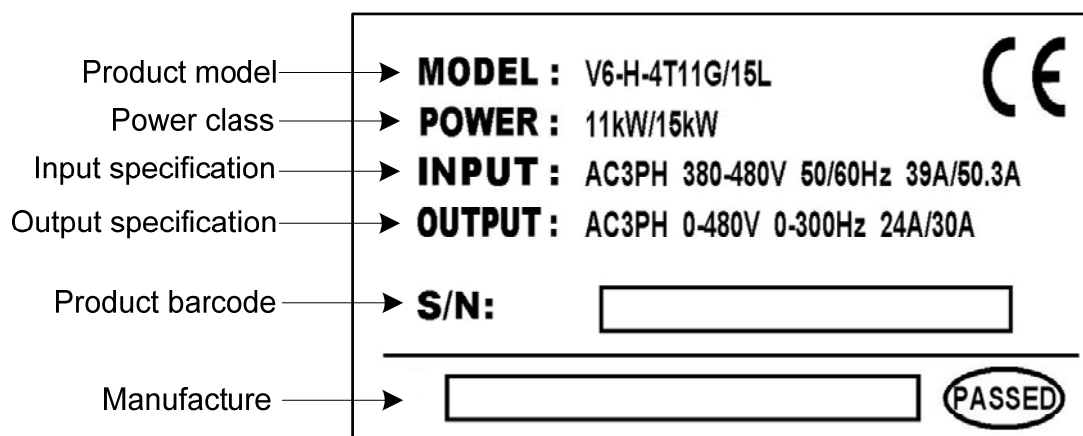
Product model → MODEL : V6-H-4T11G/15L

CE

Power class → POWER : 11kW/15kW

Input specification → INPUT : AC3PH 380-480V 50/60Hz 39A/50.3A

Output specification → OUTPUT : AC3PH 0-480V 0-300Hz 24A/30A

Product barcode → S/N:

Manufacture → PASSED